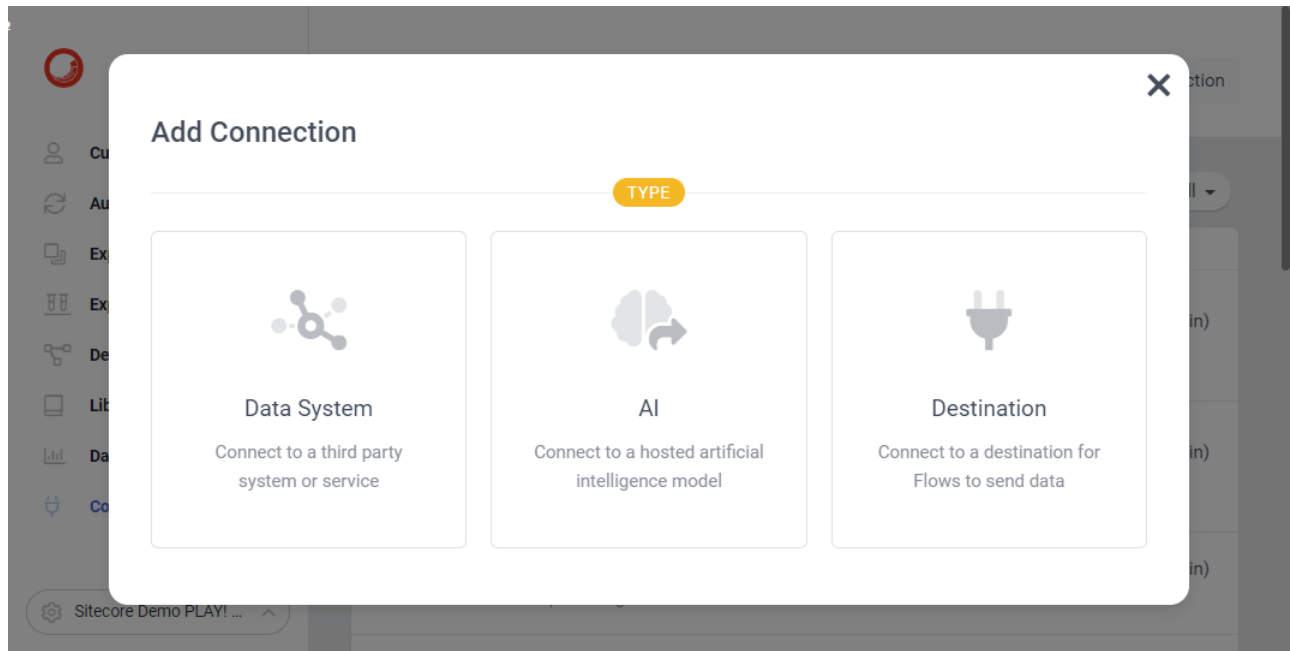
Cu
Au
Ex
Ex
De
Lib
Da
Co
Sitecore Demo PLAY! ...

ction
ll
in)
in)
in)

Add Connection

TYPE

Data System
Connect to a third party system or service

AI
Connect to a hosted artificial intelligence model

Destination
Connect to a destination for Flows to send data